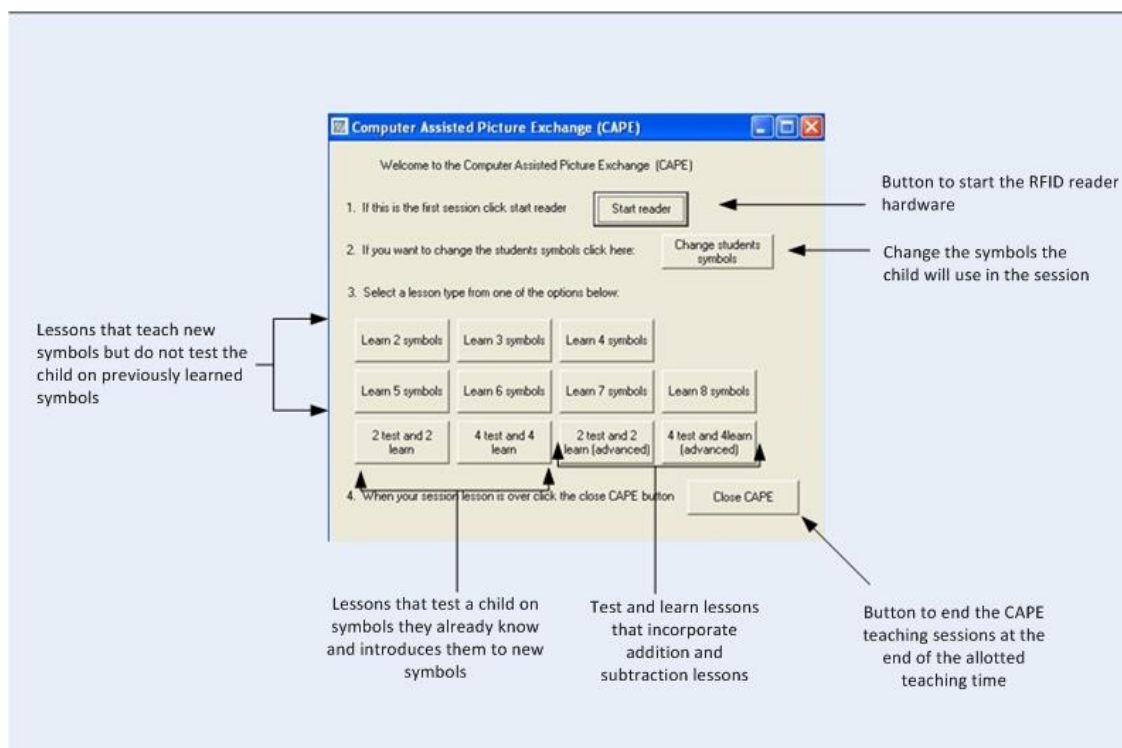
Computer Assisted Picture Exchange (CAPE)

Welcome to the Computer Assisted Picture Exchange (CAPE)

1. If this is the first session click start reader

Start reader

Button to start the RFID reader hardware

2. If you want to change the students symbols click here:

Change students symbols

Change the symbols the child will use in the session

3. Select a lesson type from one of the options below:

Lessons that teach new symbols but do not test the child on previously learned symbols

Learn 2 symbols

Learn 3 symbols

Learn 4 symbols

Learn 5 symbols

Learn 6 symbols

Learn 7 symbols

Learn 8 symbols

2 test and 2 learn

4 test and 4 learn

2 test and 2 learn (advanced)

4 test and 4learn (advanced)

4. When your session lesson is over click the close CAPE button

Close CAPE

Lessons that test a child on symbols they already know and introduces them to new symbols

Test and learn lessons that incorporate addition and subtraction lessons

Button to end the CAPE teaching sessions at the end of the allotted teaching time